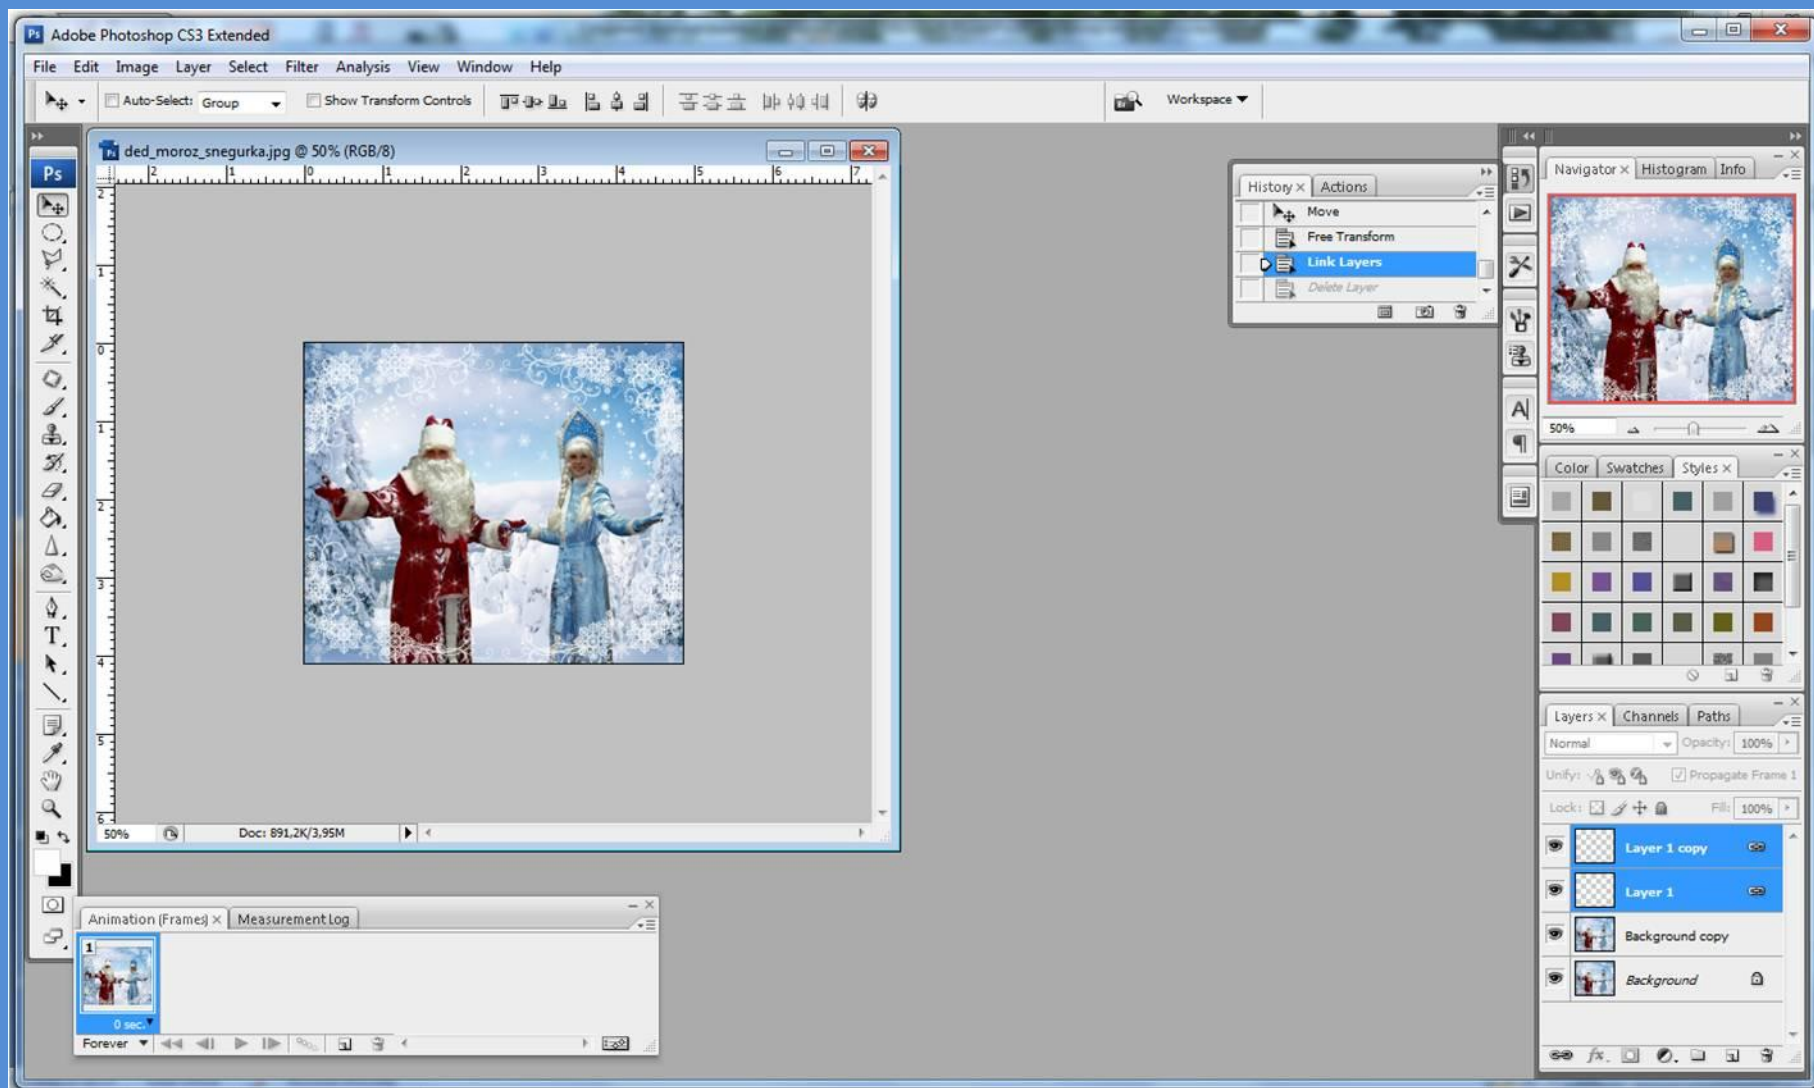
Adobe Photoshop CS3 Extended

File Edit Image Layer Select Filter Analysis View Window Help

Auto-Select: Group Show Transform Controls

Workspace

Ps

ded_moroz_snegurka.jpg @ 50% (RGB/8)

2 1 0 1 2 3 4 5 6 7

2 1 0 1 2 3 4 5 6

50% Doc: 891,2K/3,95M

History Actions

Move
Free Transform
Link Layers
Delete Layer

Navigator Histogram Info

50%

Color Swatches Styles

Layers Channels Paths

Normal Opacity: 100%

Unify: Propagate Frame 1

Lock: Fill: 100%

Layer 1 copy
Layer 1
Background copy
Background

Animation (Frames) Measurement Log

1

0 sec.

Forever